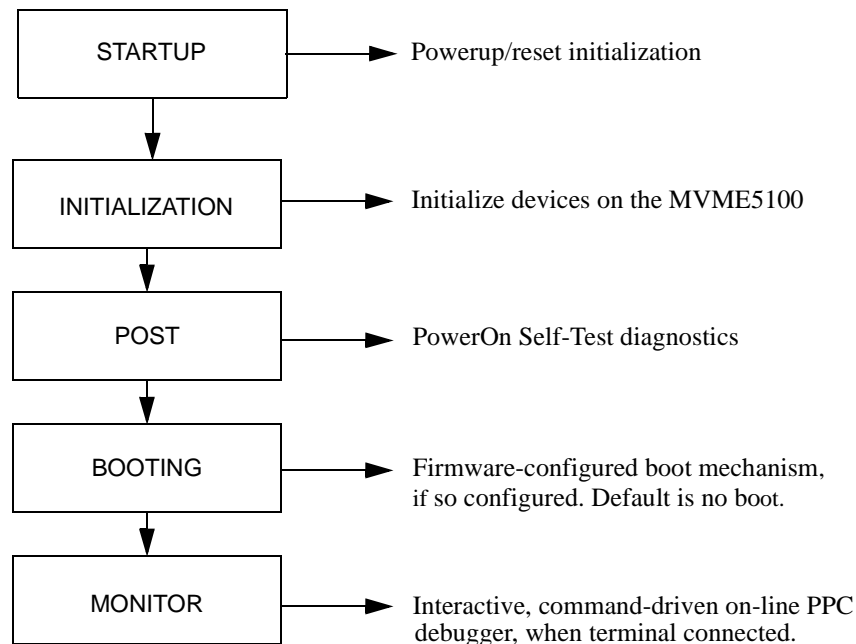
STARTUP

Powerup/reset initialization

INITIALIZATION

Initialize devices on the MVME5100

POST

PowerOn Self-Test diagnostics

BOOTING

Firmware-configured boot mechanism, if so configured. Default is no boot.

MONITOR

Interactive, command-driven on-line PPC debugger, when terminal connected.